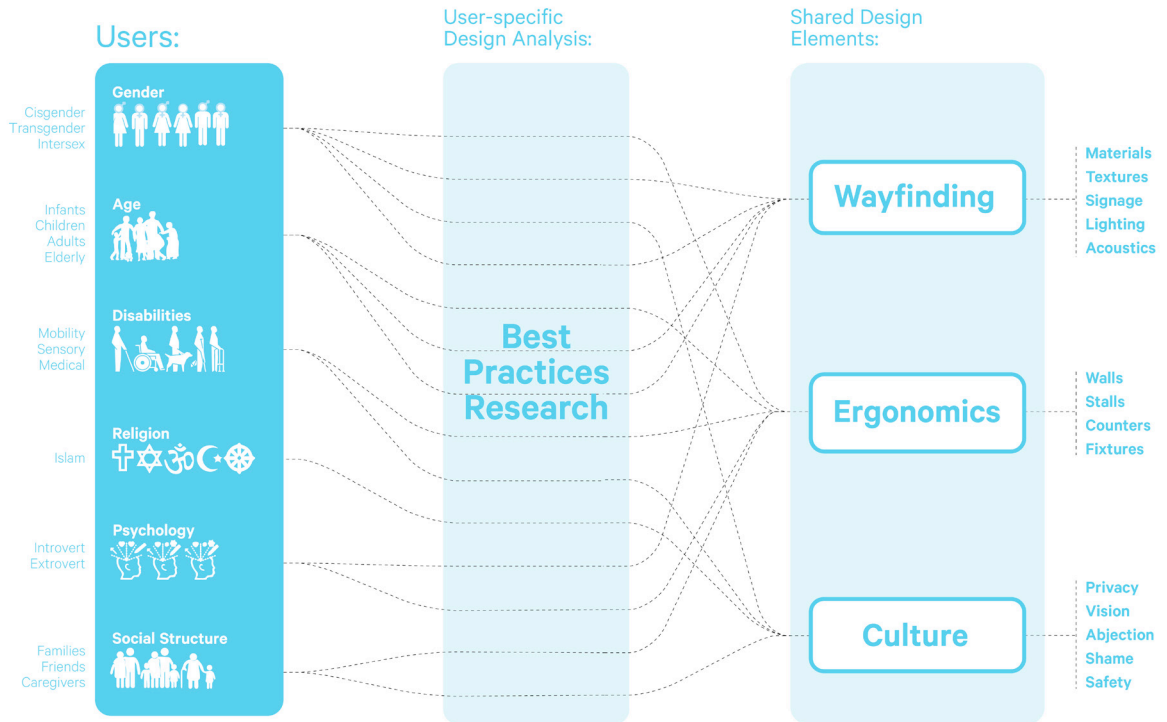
Users:

User-specific Design Analysis:

Shared Design Elements:

Cisgender
Transgender
Intersex

Gender

Infants
Children
Adults
Elderly

Age

Mobility
Sensory
Medical

Disabilities

Islam

Religion

Introvert
Extrovert

Psychology

Families
Friends
Caregivers

Social Structure

Best Practices Research

Wayfinding

Materials
Textures
Signage
Lighting
Acoustics

Ergonomics

Walls
Stalls
Counters
Fixtures

Culture

Privacy
Vision
Abjection
Shame
Safety